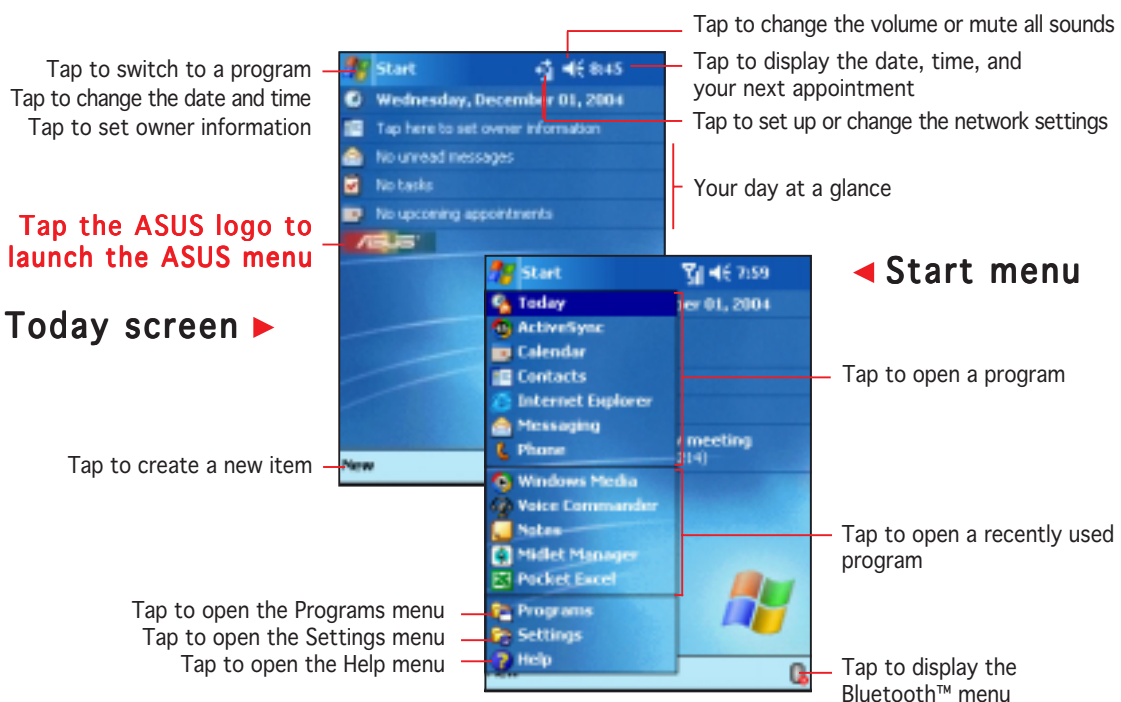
Tap to change the volume or mute all sounds

Tap to switch to a program

Tap to change the date and time

Tap to set owner information

Start

8:45

Wednesday, December 01, 2004

Tap here to set owner information

No unread messages

No tasks

No upcoming appointments

Tap to display the date, time, and your next appointment

Tap to set up or change the network settings

Your day at a glance

Tap the ASUS logo to launch the ASUS menu

ASUS

Today screen ►

Start

7:59

◄ Start menu

Today

ActiveSync

Calendar

Contacts

Internet Explorer

Messaging

Phone

er 01, 2004

meeting

214)

Tap to open a program

Tap to create a new item

New

Windows Media

Voice Commander

Notes

Midlet Manager

Pocket Excel

Tap to open a recently used program

Tap to open the Programs menu

Tap to open the Settings menu

Tap to open the Help menu

Programs

Settings

Help

Tap to display the Bluetooth™ menu